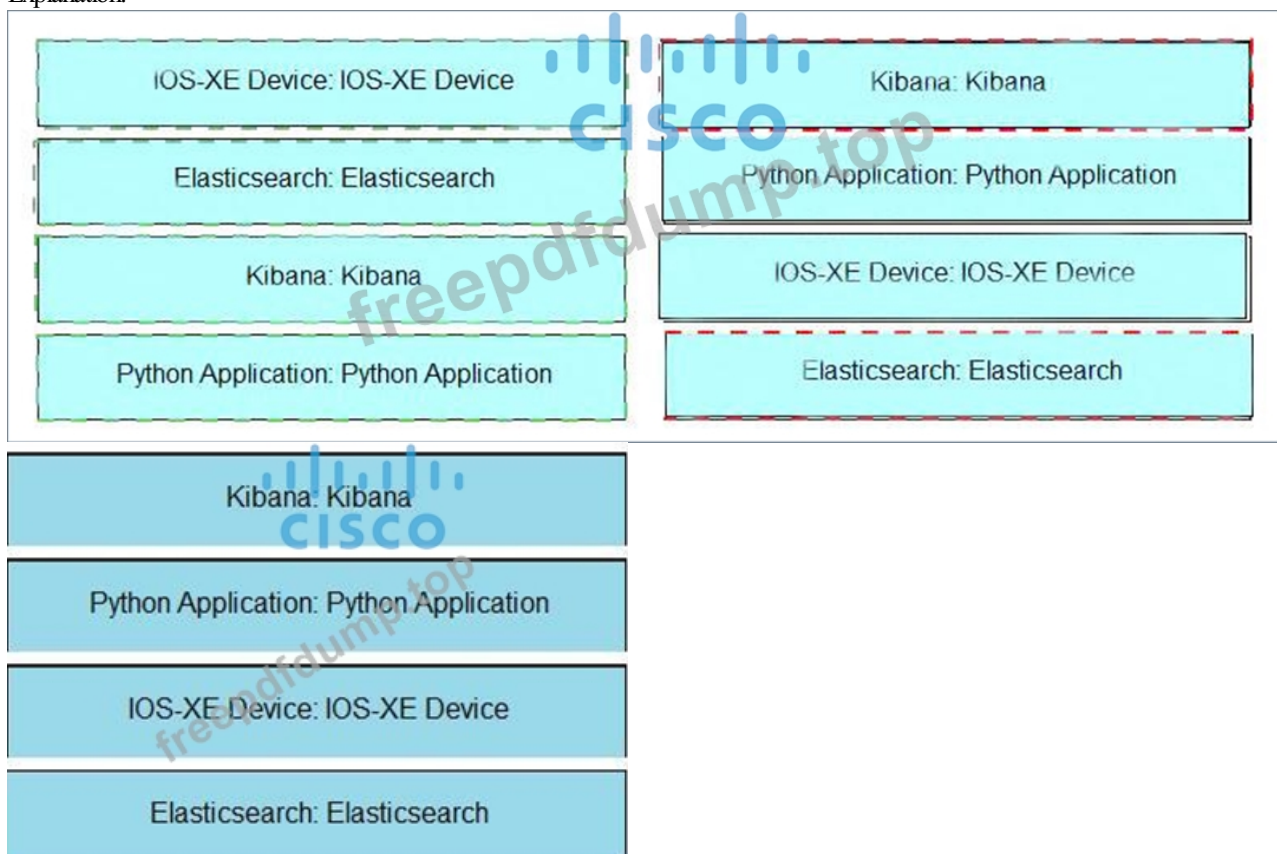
Explanation:

IOS-XE Device: IOS-XE Device

Elasticsearch: Elasticsearch

Kibana: Kibana

Python Application: Python Application

Kibana: Kibana

Python Application: Python Application

IOS-XE Device: IOS-XE Device

Elasticsearch: Elasticsearch

cisco
freepdfdump.top

Kibana: Kibana

Python Application: Python Application

IOS-XE Device: IOS-XE Device

Elasticsearch: Elasticsearch

cisco
freepdfdump.top